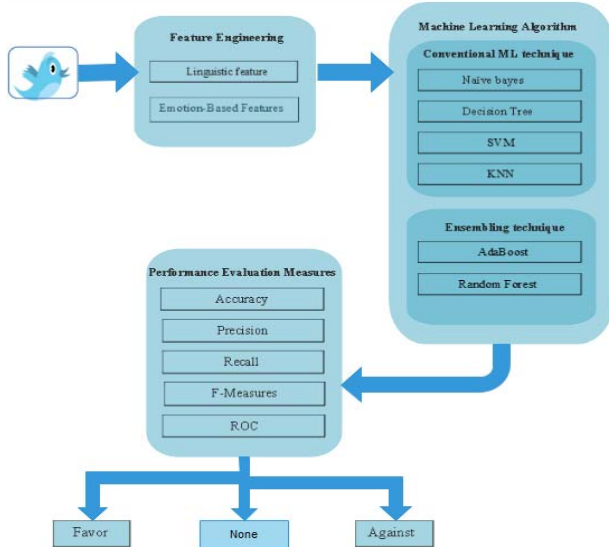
Feature Engineering

Linguistic feature

Emotion-Based Features

Machine Learning Algorithm

Conventional ML technique

Naive bayes

Decision Tree

SVM

KNN

Ensembling technique

AdaBoost

Random Forest

Performance Evaluation Measures

Accuracy

Precision

Recall

F-Measures

ROC

Favor

None

Against